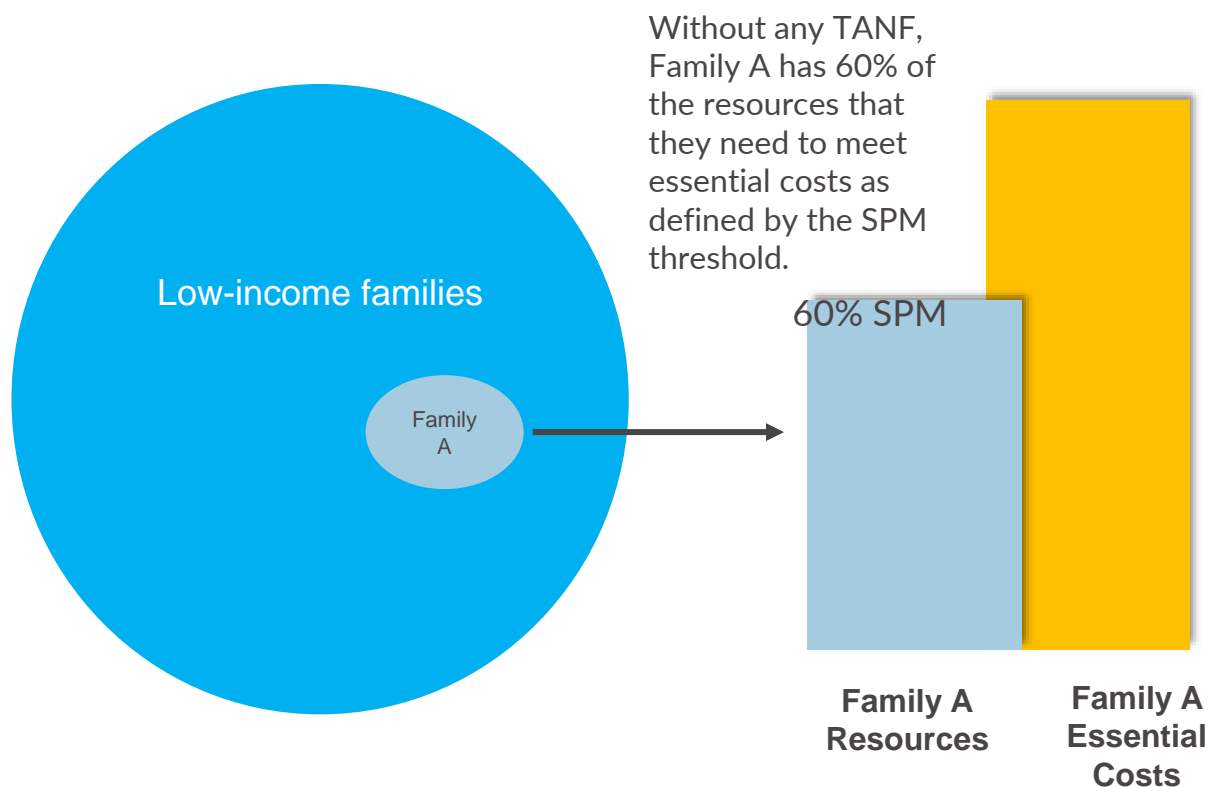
Without any TANF, Family A has 60% of the resources that they need to meet essential costs as defined by the SPM threshold.

Low-income families

Family A

60% SPM

Family A Resources

Family A Essential Costs